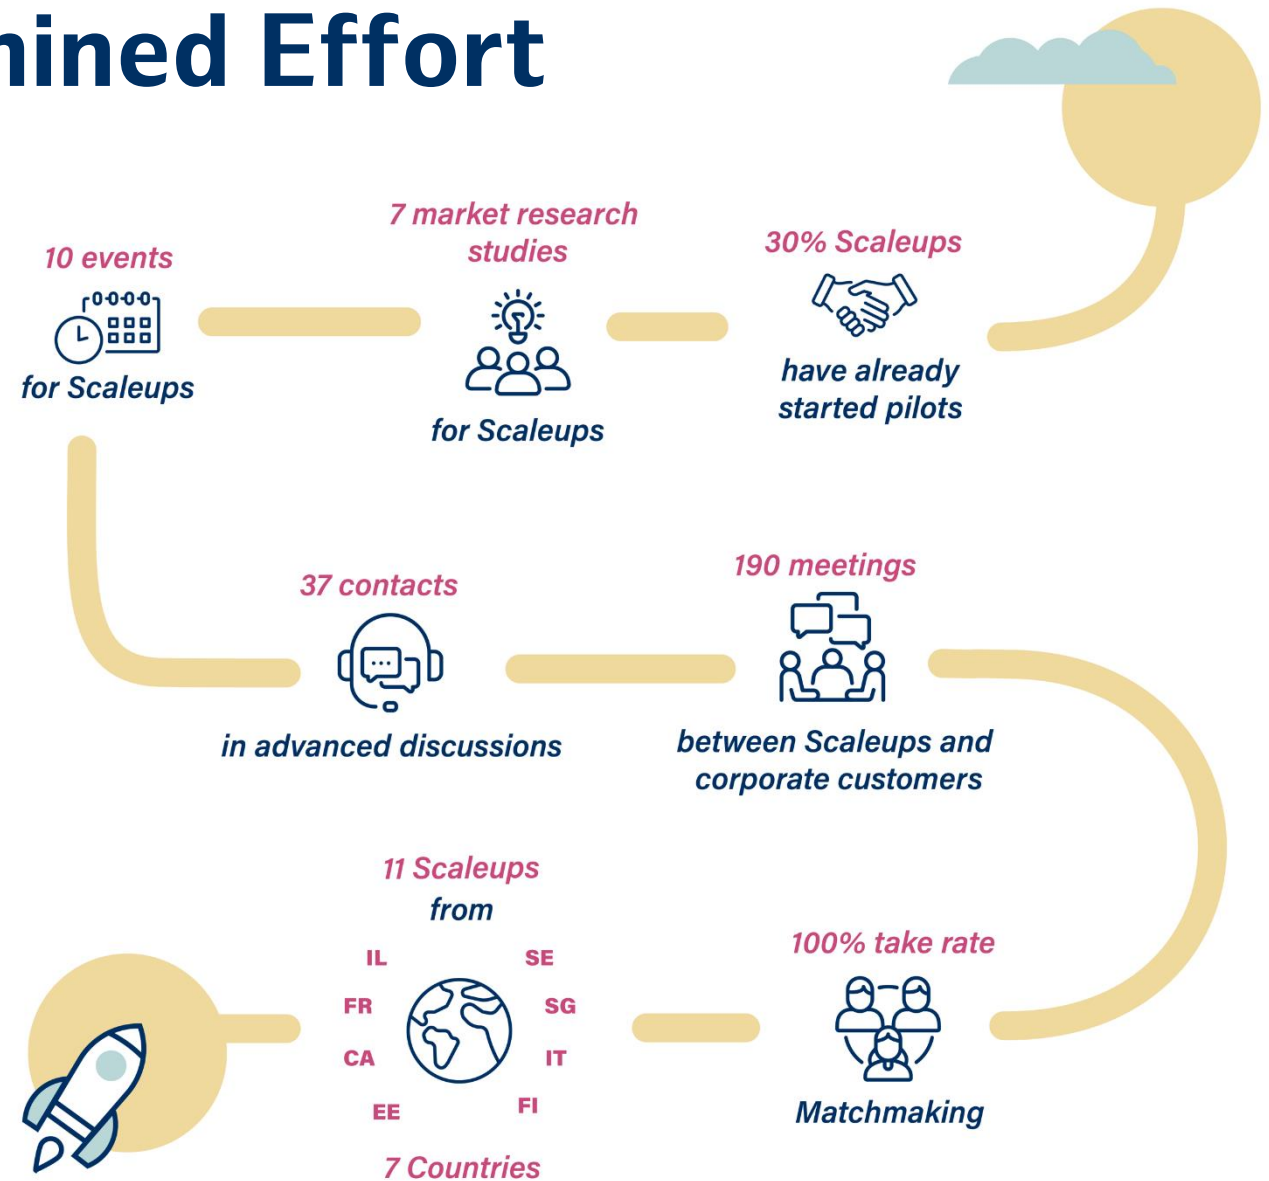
nined Effort

10 events
for Scaleups

7 market research studies
for Scaleups

30% Scaleups
have already started pilots

37 contacts
in advanced discussions

190 meetings
between Scaleups and corporate customers

11 Scaleups from
IL
SE
FR
SG
CA
IT
EE
FI
7 Countries

100% take rate
Matchmaking